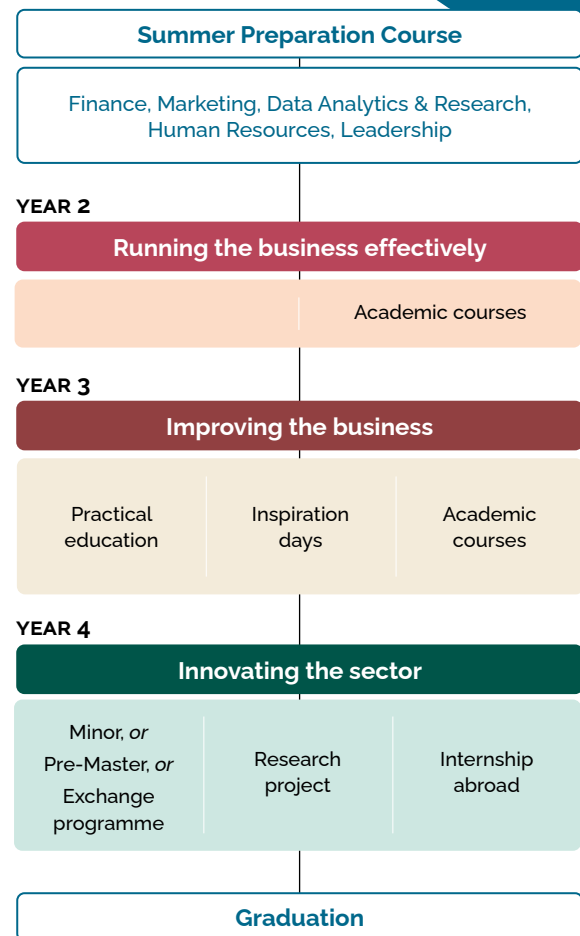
Summer Preparation Course

Finance, Marketing, Data Analytics & Research, Human Resources, Leadership

YEAR 2

Running the business effectively

Academic courses

YEAR 3

Improving the business

Practical education

Inspiration days

Academic courses

YEAR 4

Innovating the sector

Minor, *or* Pre-Master, *or* Exchange programme

Research project

Internship abroad

Graduation